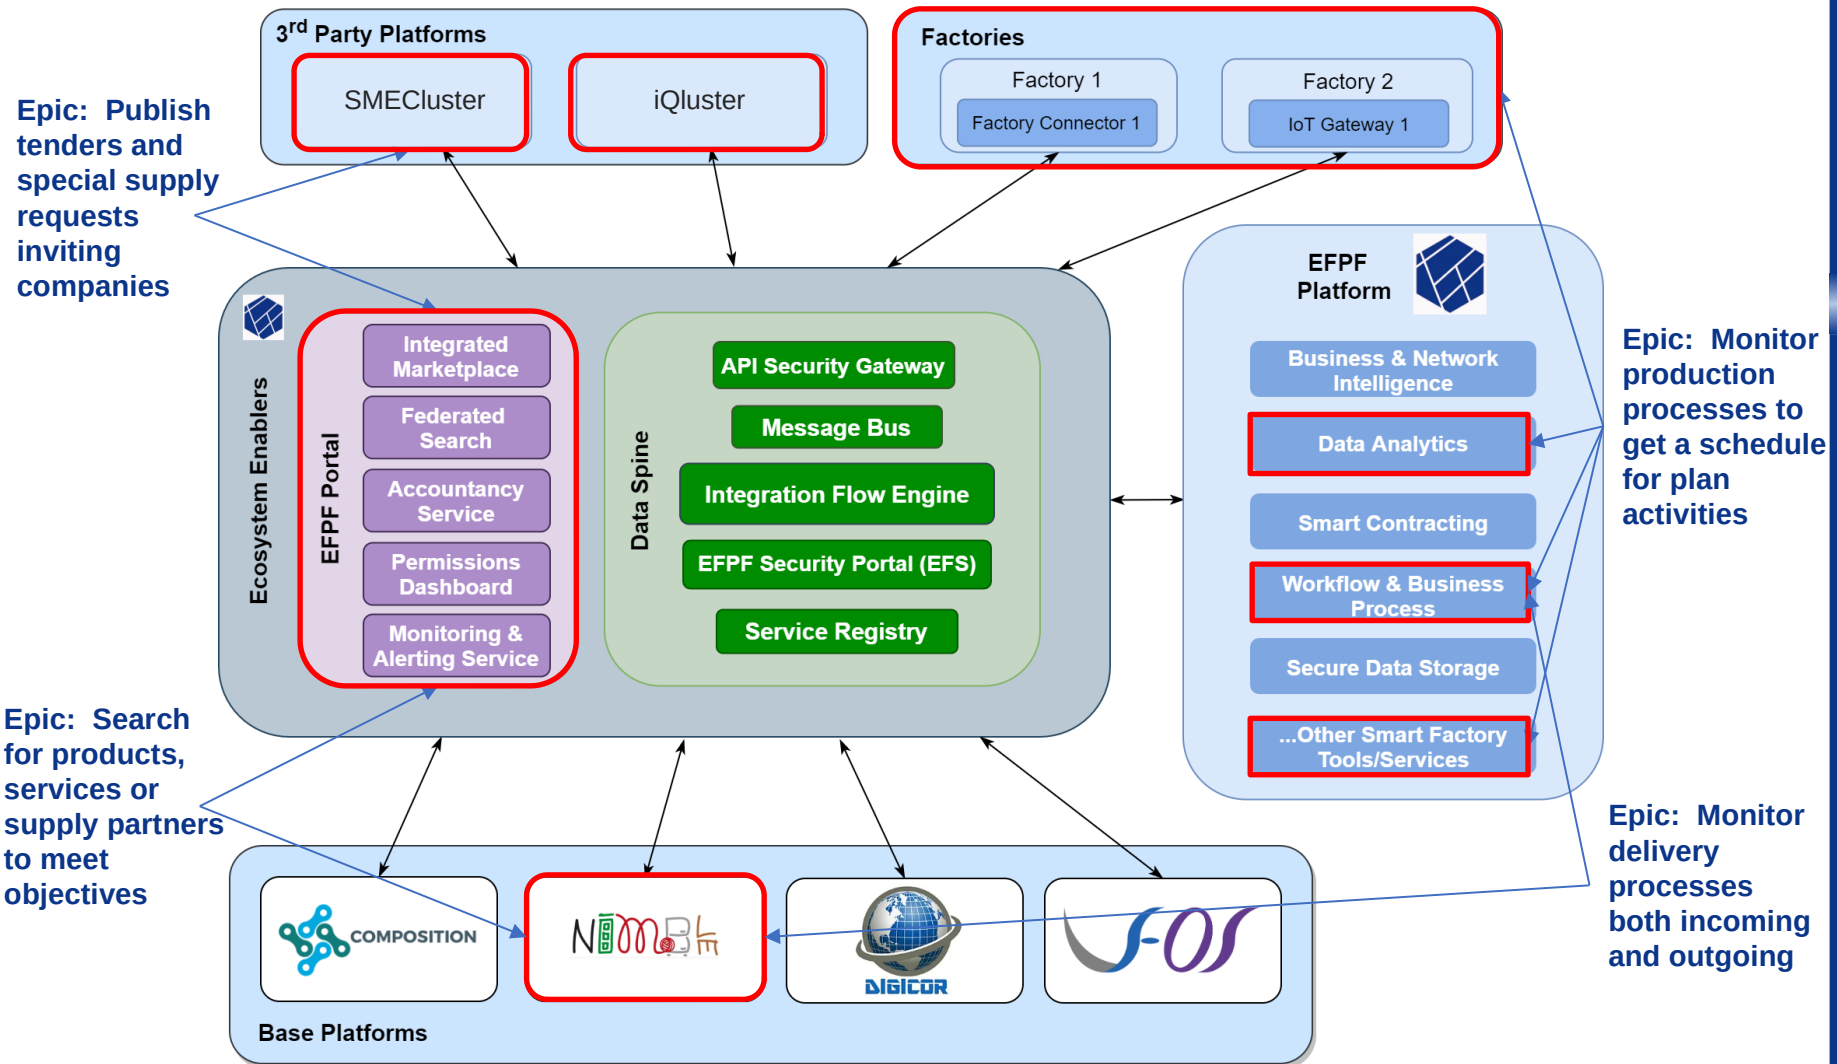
Epic: Publish tenders and special supply requests inviting companies

3$^{rd}$ Party Platforms

SMECluster

iQluster

Factories

Factory 1

Factory Connector 1

Factory 2

IoT Gateway 1

Ecosystem Enablers

EFPF Portal

Integrated Marketplace

Federated Search

Accountancy Service

Permissions Dashboard

Monitoring & Alerting Service

Data Spine

API Security Gateway

Message Bus

Integration Flow Engine

EFPF Security Portal (EFS)

Service Registry

EFPF Platform

Business & Network Intelligence

Data Analytics

Smart Contracting

Workflow & Business Process

Secure Data Storage

...Other Smart Factory Tools/Services

Epic: Monitor production processes to get a schedule for plan activities

Epic: Search for products, services or supply partners to meet objectives

COMPOSITION

NIMBLE

DIGICOR

vf-OS

Base Platforms

Epic: Monitor delivery processes both incoming and outgoing